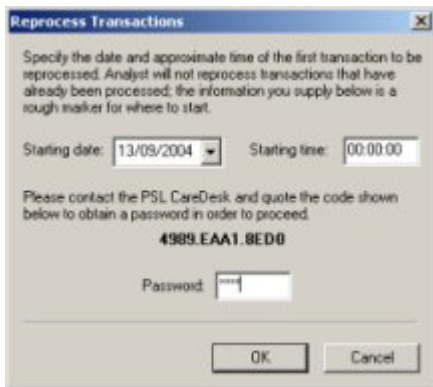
Reprocess Transactions

Specify the date and approximate time of the first transaction to be reprocessed. Analyst will not reprocess transactions that have already been processed; the information you supply below is a rough marker for where to start.

Starting date: 13/09/2004

Starting time: 00:00:00

Please contact the PSL CareDesk and quote the code shown below to obtain a password in order to proceed.

4989.EAA1.8ED0

Password: ****

OK

Cancel